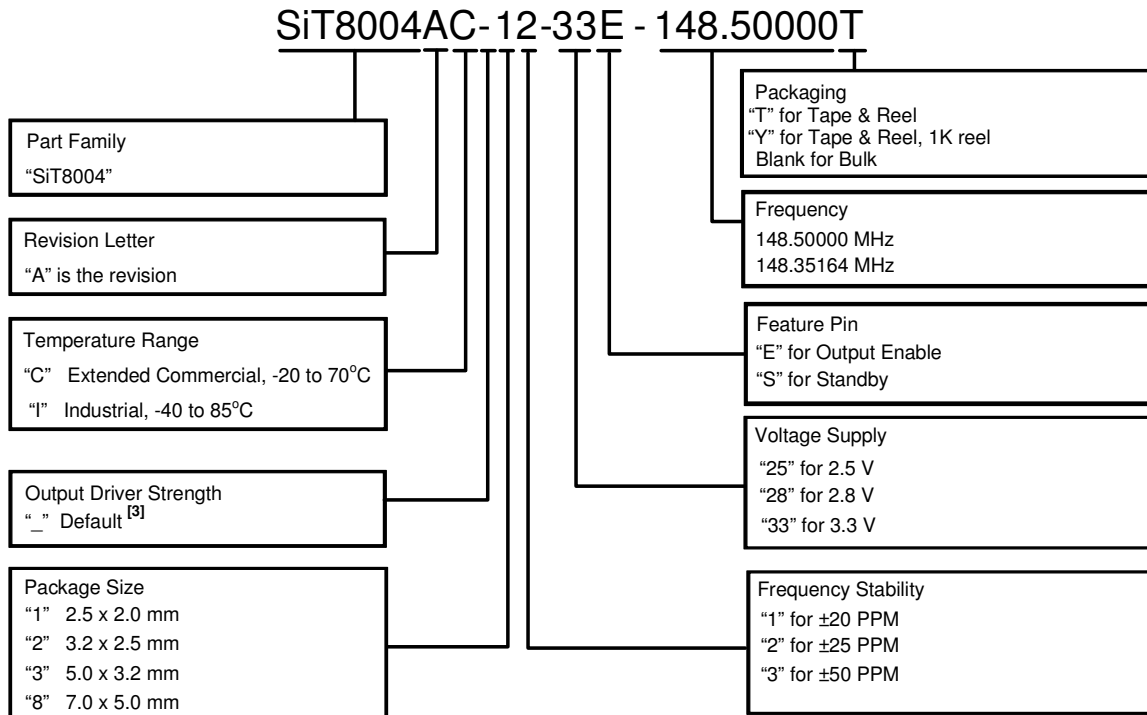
SiT8004AC-12-33E-148.50000T

Part Family
"SiT8004"

Revision Letter
"A" is the revision

Temperature Range
"C" Extended Commercial, -20 to 70°C
"I" Industrial, -40 to 85°C

Output Driver Strength
"_" Default $^{[3]}$

Package Size
"1" 2.5 x 2.0 mm
"2" 3.2 x 2.5 mm
"3" 5.0 x 3.2 mm
"8" 7.0 x 5.0 mm

Packaging
"T" for Tape & Reel
"Y" for Tape & Reel, 1K reel
Blank for Bulk

Frequency
148.50000 MHz
148.35164 MHz

Feature Pin
"E" for Output Enable
"S" for Standby

Voltage Supply
"25" for 2.5 V
"28" for 2.8 V
"33" for 3.3 V

Frequency Stability
"1" for ±20 PPM
"2" for ±25 PPM
"3" for ±50 PPM